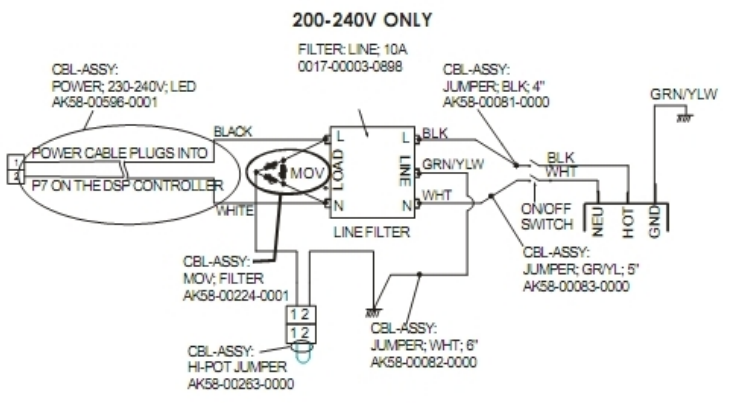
200-240V ONLY

FILTER: LINE; 10A
0017-00003-0898

CBL-ASSY:
POWER; 230-240V; LED
AK58-00596-0001

CBL-ASSY:
JUMPER; BLK; 4"
AK58-00081-0000

GRN/YLW

BLACK

L
LOAD
N

L
LINE
N

BLK

GRN/YLW

WHT

BLK
WHT

1
2

POWER CABLE PLUGS INTO
P7 ON THE DSP CONTROLLER

MOV

WHITE

LINE FILTER

ON/OFF
SWITCH

NEU
HOT
GND

CBL-ASSY:
MOV; FILTER
AK58-00224-0001

CBL-ASSY:
JUMPER; GR/YL; 5"
AK58-00083-0000

1 2
1 2

CBL-ASSY:
JUMPER; WHT; 6"
AK58-00082-0000

CBL-ASSY:
HI-POT JUMPER
AK58-00263-0000